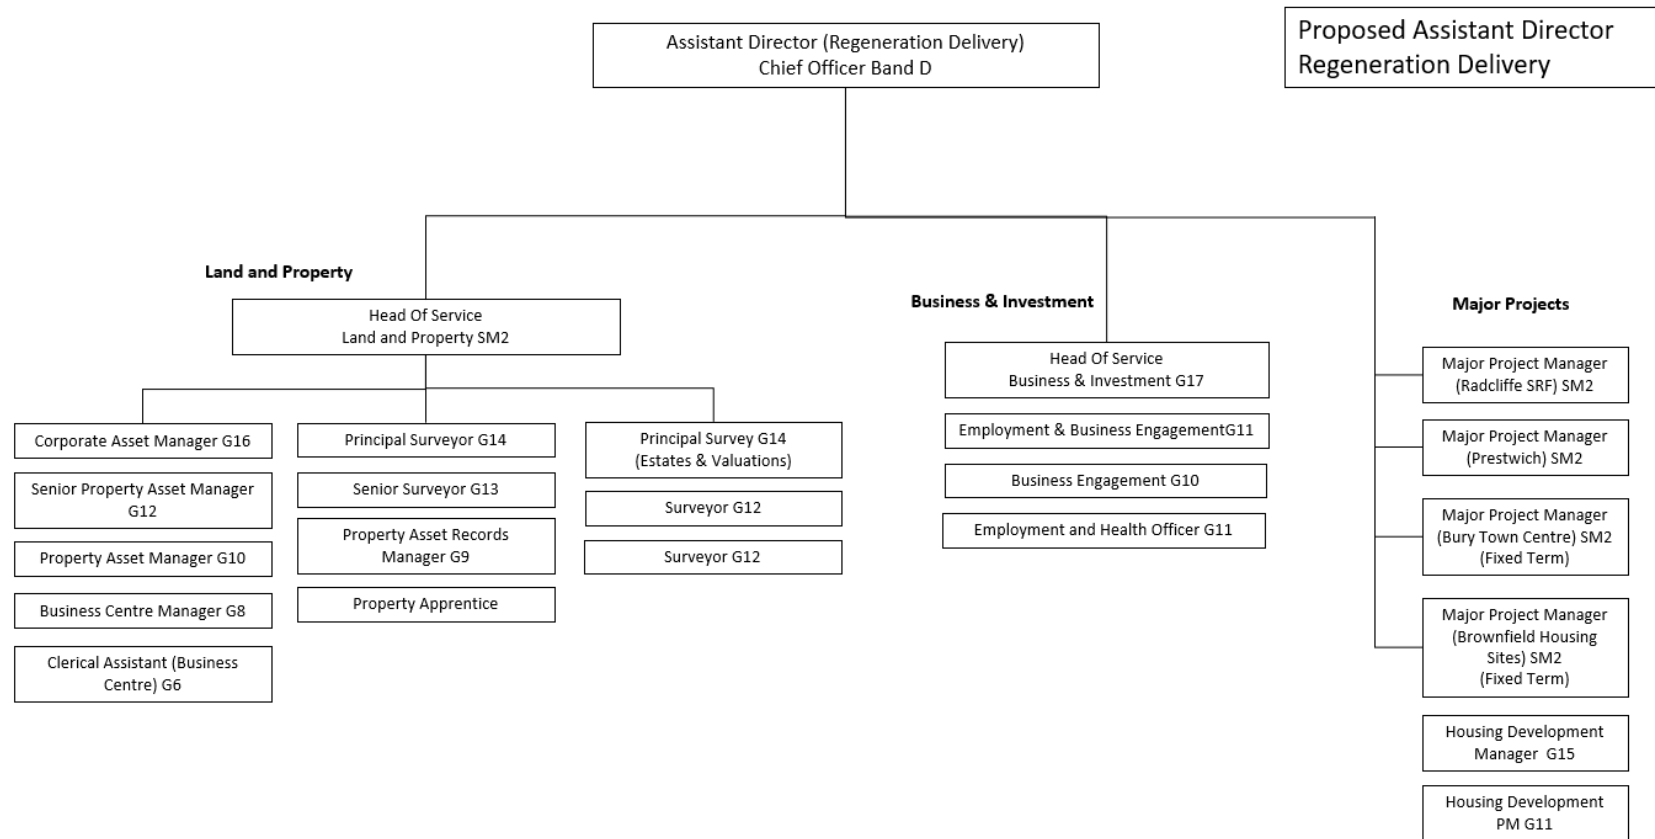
Proposed Assistant Director Regeneration Delivery

Assistant Director (Regeneration Delivery)
Chief Officer Band D

Land and Property

Head Of Service
Land and Property SM2

Corporate Asset Manager G16

Senior Property Asset Manager G12

Property Asset Manager G10

Business Centre Manager G8

Clerical Assistant (Business Centre) G6

Principal Surveyor G14

Senior Surveyor G13

Property Asset Records Manager G9

Property Apprentice

Principal Survey G14
(Estates & Valuations)

Surveyor G12

Surveyor G12

Business & Investment

Head Of Service
Business & Investment G17

Employment & Business EngagementG11

Business Engagement G10

Employment and Health Officer G11

Major Projects

Major Project Manager
(Radcliffe SRF) SM2

Major Project Manager
(Prestwich) SM2

Major Project Manager
(Bury Town Centre) SM2
(Fixed Term)

Major Project Manager
(Brownfield Housing Sites) SM2
(Fixed Term)

Housing Development Manager G15

Housing Development PM G11